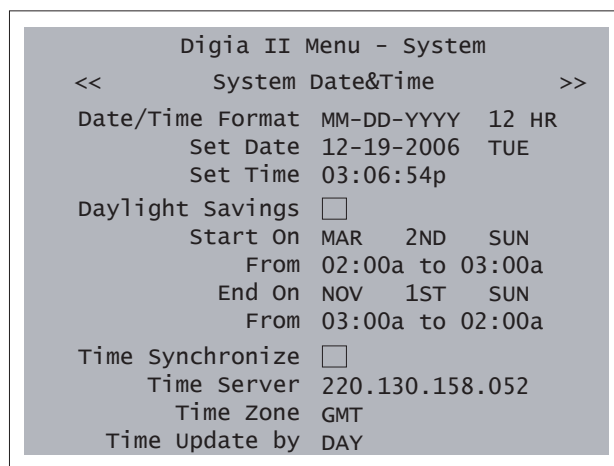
Digia II Menu - System

<< System Date&Time >>

Date/Time Format MM-DD-YYYY 12 HR
Set Date 12-19-2006 TUE
Set Time 03:06:54p

Daylight Savings
Start On MAR 2ND SUN
From 02:00a to 03:00a
End On NOV 1ST SUN
From 03:00a to 02:00a

Time Synchronize
Time Server 220.130.158.052
Time Zone GMT
Time Update by DAY